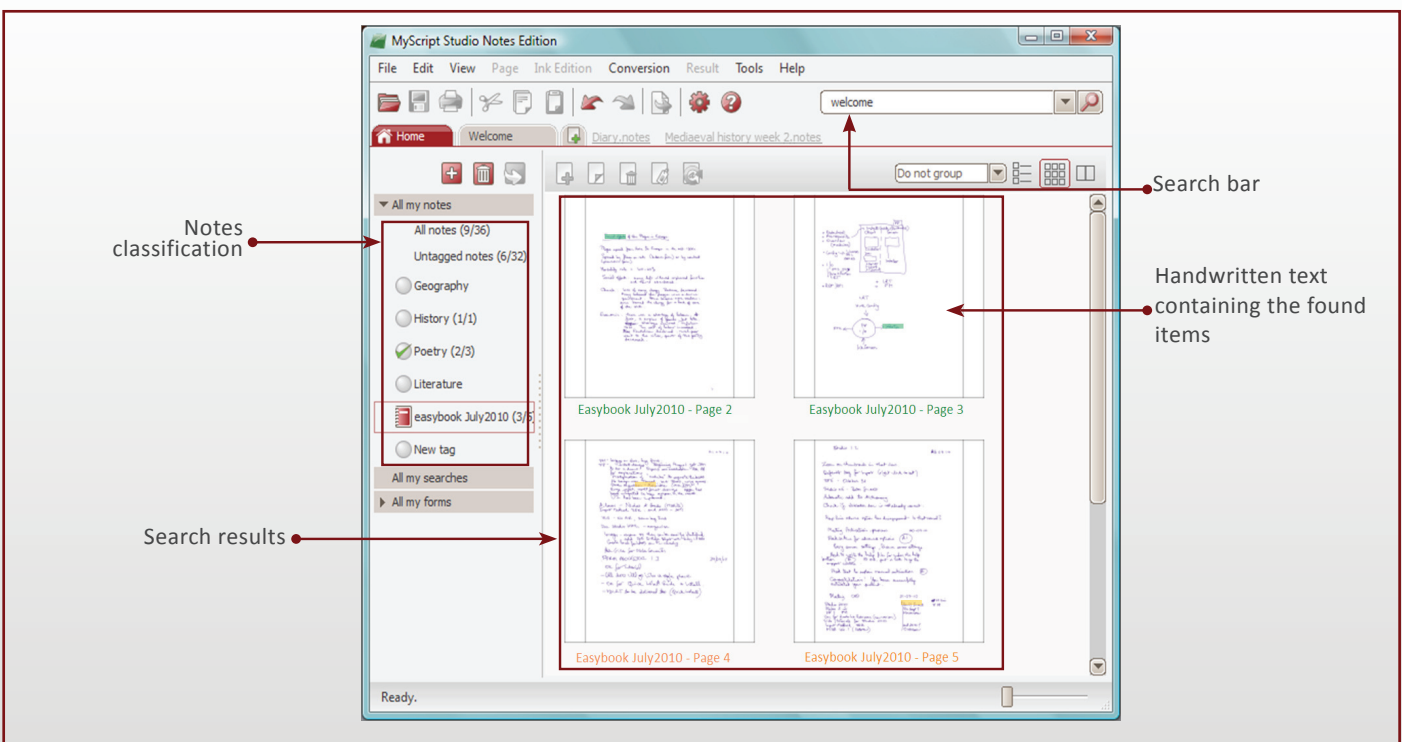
MyScript Studio Notes Edition

File Edit View Page Ink Edition Conversion Result Tools Help

welcome

Home Welcome Diary.notes Mediaeval history week 2.notes

Do not group

All my notes

All notes (9/36)

Untagged notes (6/32)

Geography

History (1/1)

Poetry (2/3)

Literature

easybook July2010 (3/5)

New tag

All my searches

All my forms

Easybook July2010 - Page 2

Easybook July2010 - Page 3

Easybook July2010 - Page 4

Easybook July2010 - Page 5

Ready.

Search bar

Notes classification

Handwritten text containing the found items

Search results